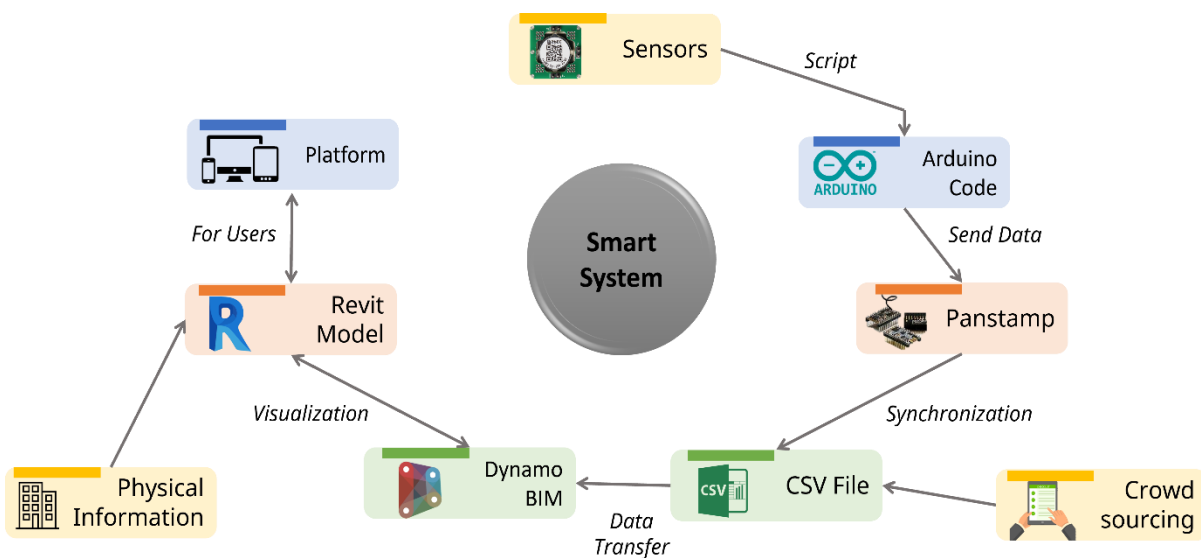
Sensors

Script

Arduino Code

ARDUINO

Send Data

Panstamp

Synchronization

CSV File

CSV

Crowd sourcing

Data Transfer

Dynamo BIM

Visualization

Revit Model

For Users

Platform

Physical Information

Smart System